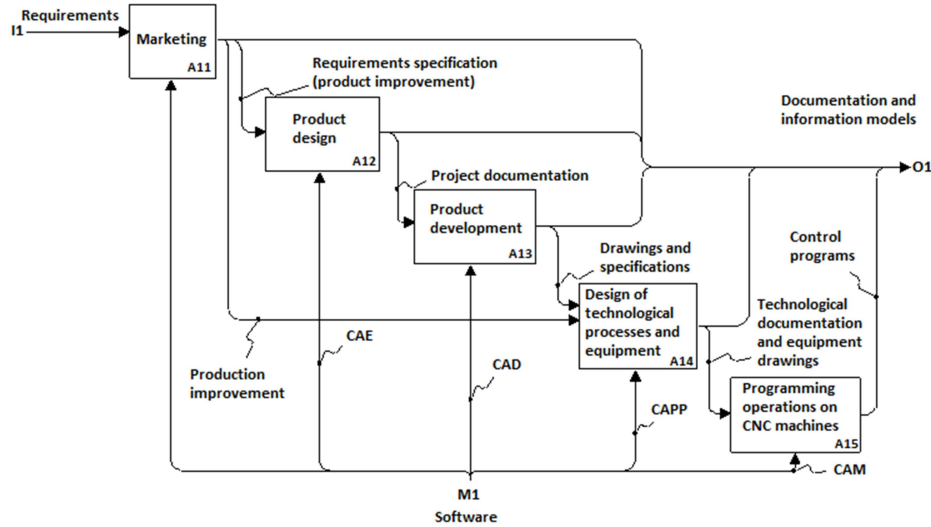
Requirements
I1
Marketing
A11
Requirements specification (product improvement)
Product design
A12
Documentation and information models
O1
Project documentation
Product development
A13
Drawings and specifications
Control programs
Design of technological processes and equipment
A14
Technological documentation and equipment drawings
CAE
Production improvement
CAD
Programming operations on CNC machines
A15
CAPP
CAM
M1
Software